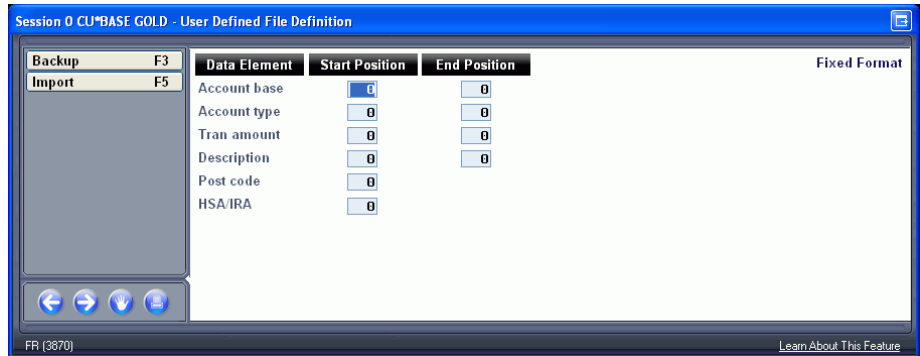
Session 0 CU*BASE GOLD - User Defined File Definition

Backup F3
Import F5

| Data Element | Start Position | End Position |
|---|---|---|
| Account base | 0 | 0 |
| Account type | 0 | 0 |
| Tran amount | 0 | 0 |
| Description | 0 | 0 |
| Post code | 0 | |
| HSA/IRA | 0 | |

Fixed Format

FR (3870)

Learn About This Feature